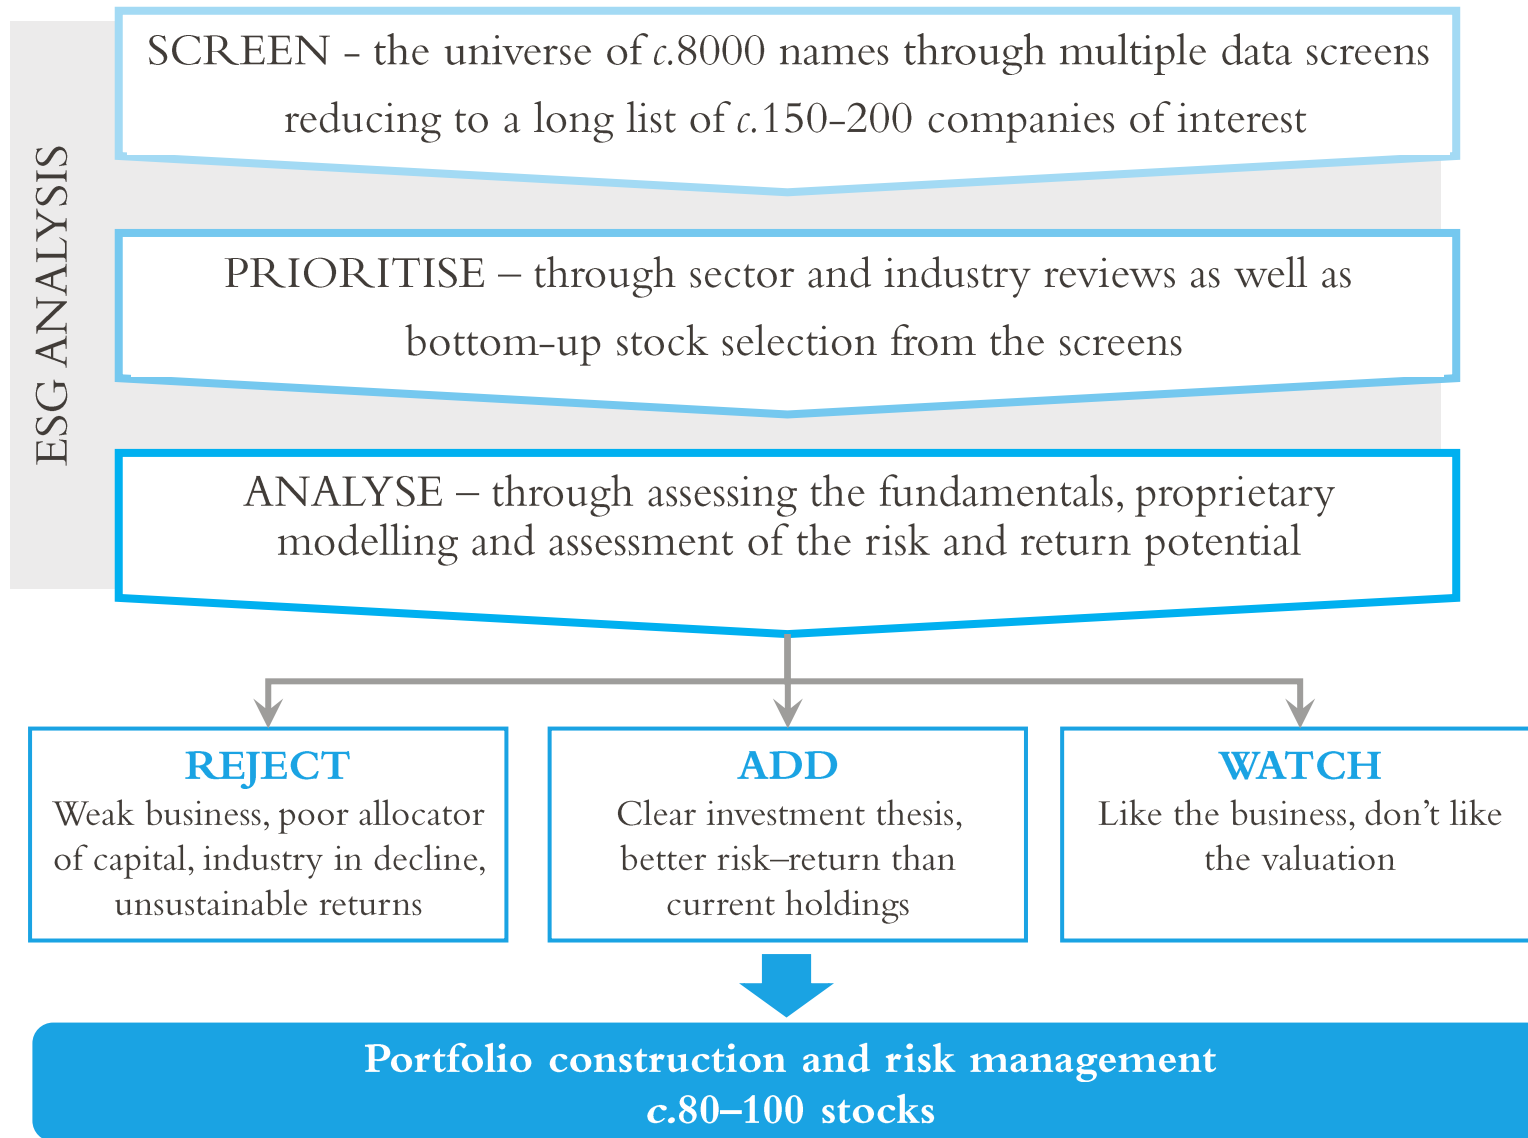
ESG ANALYSIS

SCREEN - the universe of c.8000 names through multiple data screens reducing to a long list of c.150-200 companies of interest

PRIORITISE – through sector and industry reviews as well as bottom-up stock selection from the screens

ANALYSE – through assessing the fundamentals, proprietary modelling and assessment of the risk and return potential

REJECT
Weak business, poor allocator of capital, industry in decline, unsustainable returns

ADD
Clear investment thesis, better risk–return than current holdings

WATCH
Like the business, don't like the valuation

Portfolio construction and risk management
c.80–100 stocks